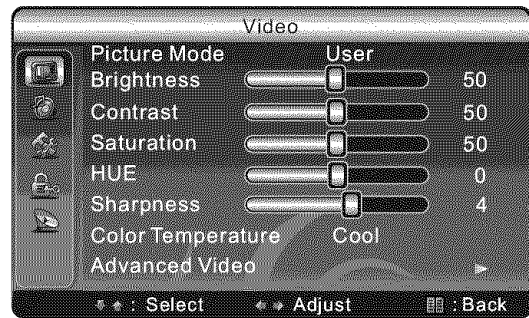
Video

| | | |
|---|---|---|
| Picture Mode | User | |
| Brightness | | 50 |
| Contrast | | 50 |
| Saturation | | 50 |
| HUE | | 0 |
| Sharpness | | 4 |
| Color Temperature | Cool | |
| Advanced Video | | ► |

: Select : Adjust : Back